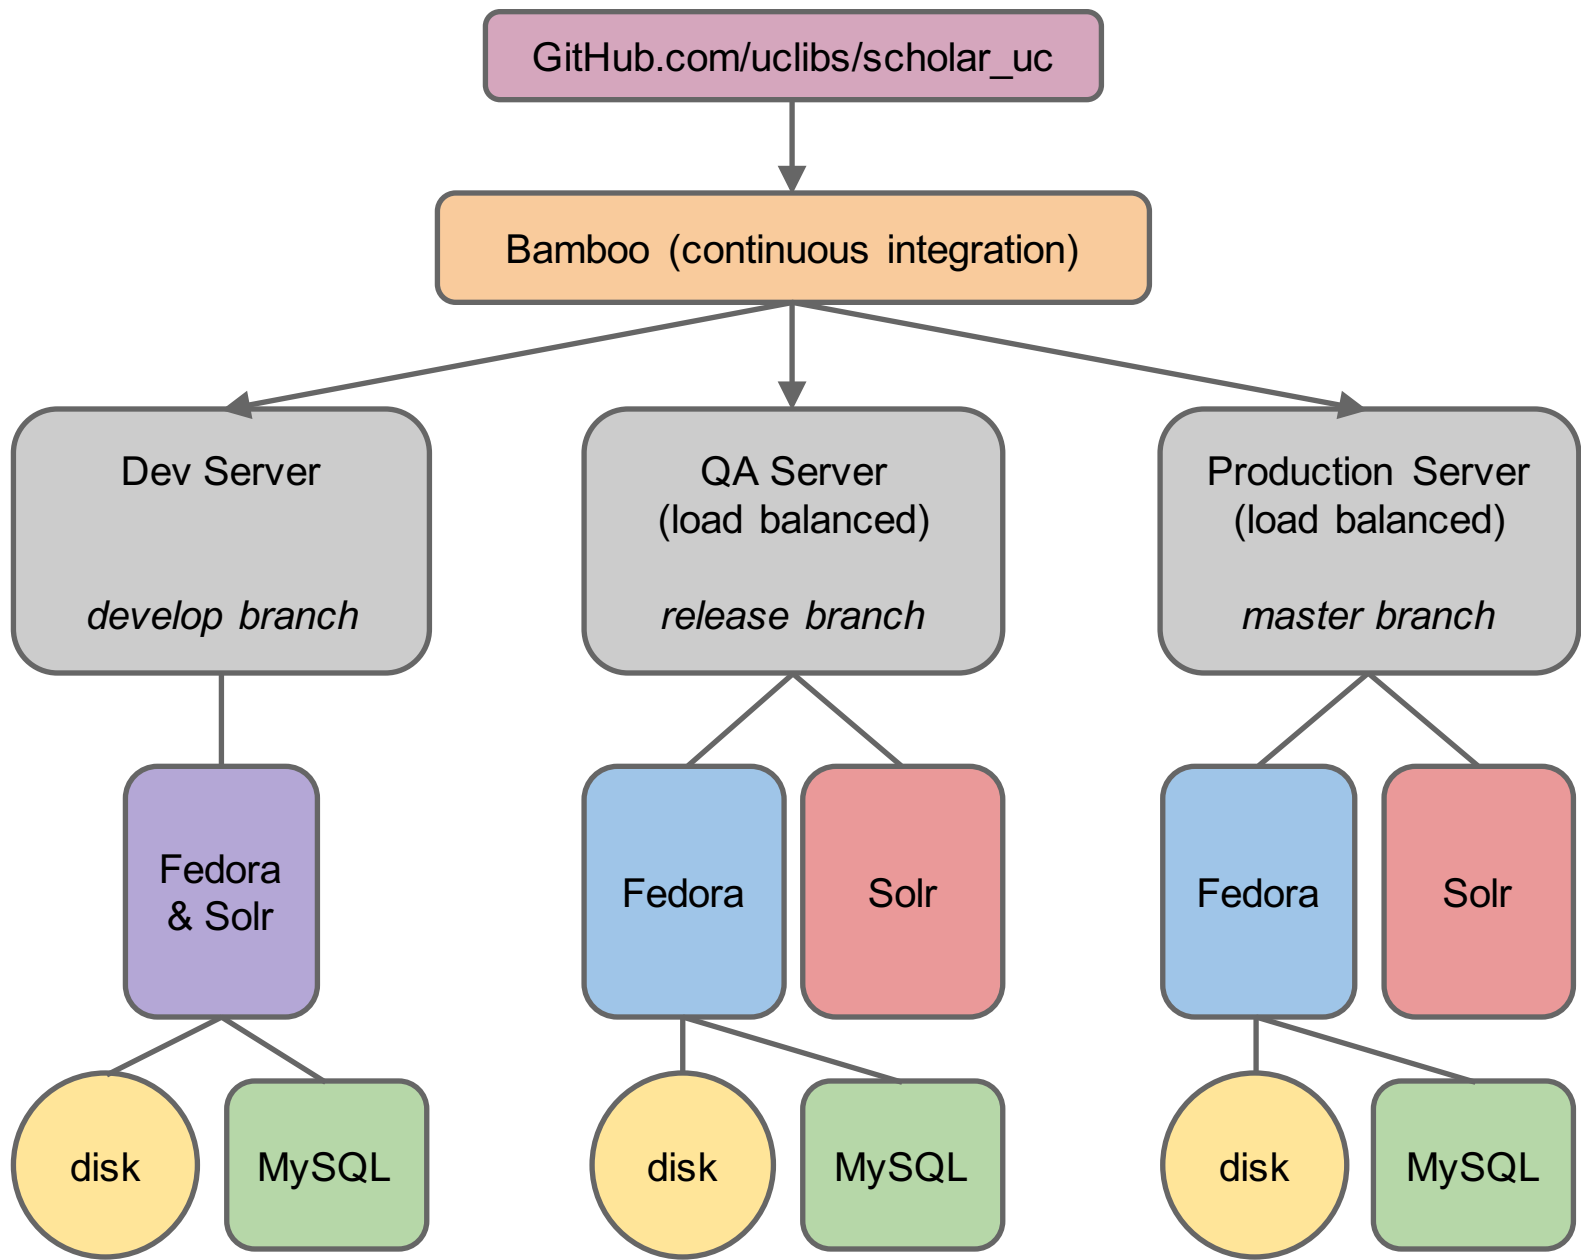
GitHub.com/uclibs/scholar_uc

Bamboo (continuous integration)

Dev Server

develop branch

QA Server
(load balanced)

release branch

Production Server
(load balanced)

master branch

Fedora & Solr

Fedora

Solr

Fedora

Solr

disk

MySQL

disk

MySQL

disk

MySQL